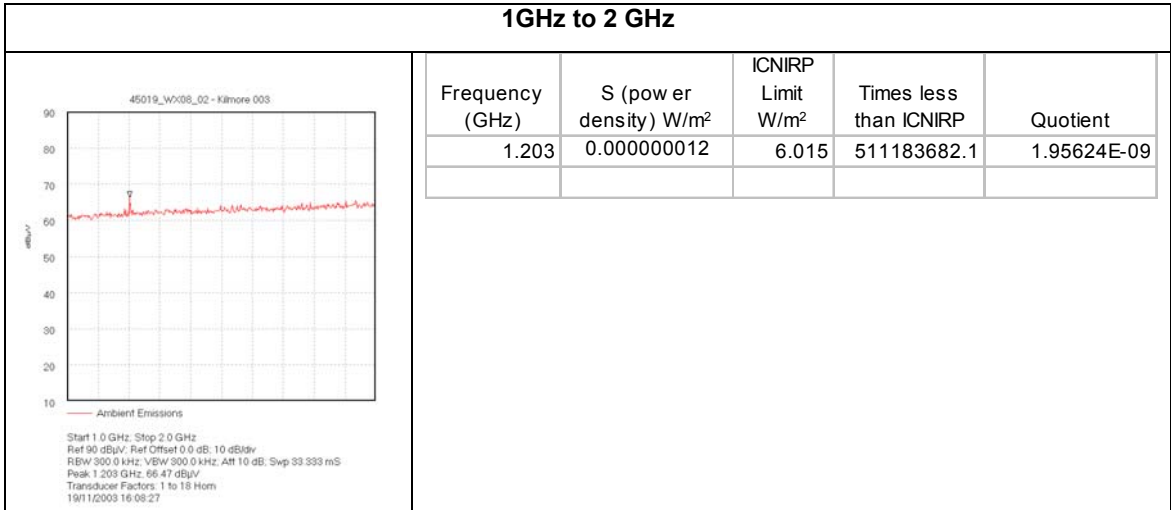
1GHz to 2 GHz

45019_WX08_02 - Kilmore 003

90
80
70
60
50
40
30
20
10

dBµV

Ambient Emissions

Start 1.0 GHz; Stop 2.0 GHz
Ref 90 dBµV; Ref Offset 0.0 dB; 10 dB/div
RBW 300.0 kHz; VBW 300.0 kHz; Att 10 dB; Swp 33.333 mS
Peak 1.203 GHz, 66.47 dBµV
Transducer Factors: 1 to 18 Horn
19/11/2003 16:08:27

| Frequency (GHz) | S (pow er density) W/m$^2$ | ICNIRP Limit W/m$^2$ | Times less than ICNIRP | Quotient |
|---|---|---|---|---|
| 1.203 | 0.000000012 | 6.015 | 511183682.1 | 1.95624E-09 |
| | | | | |